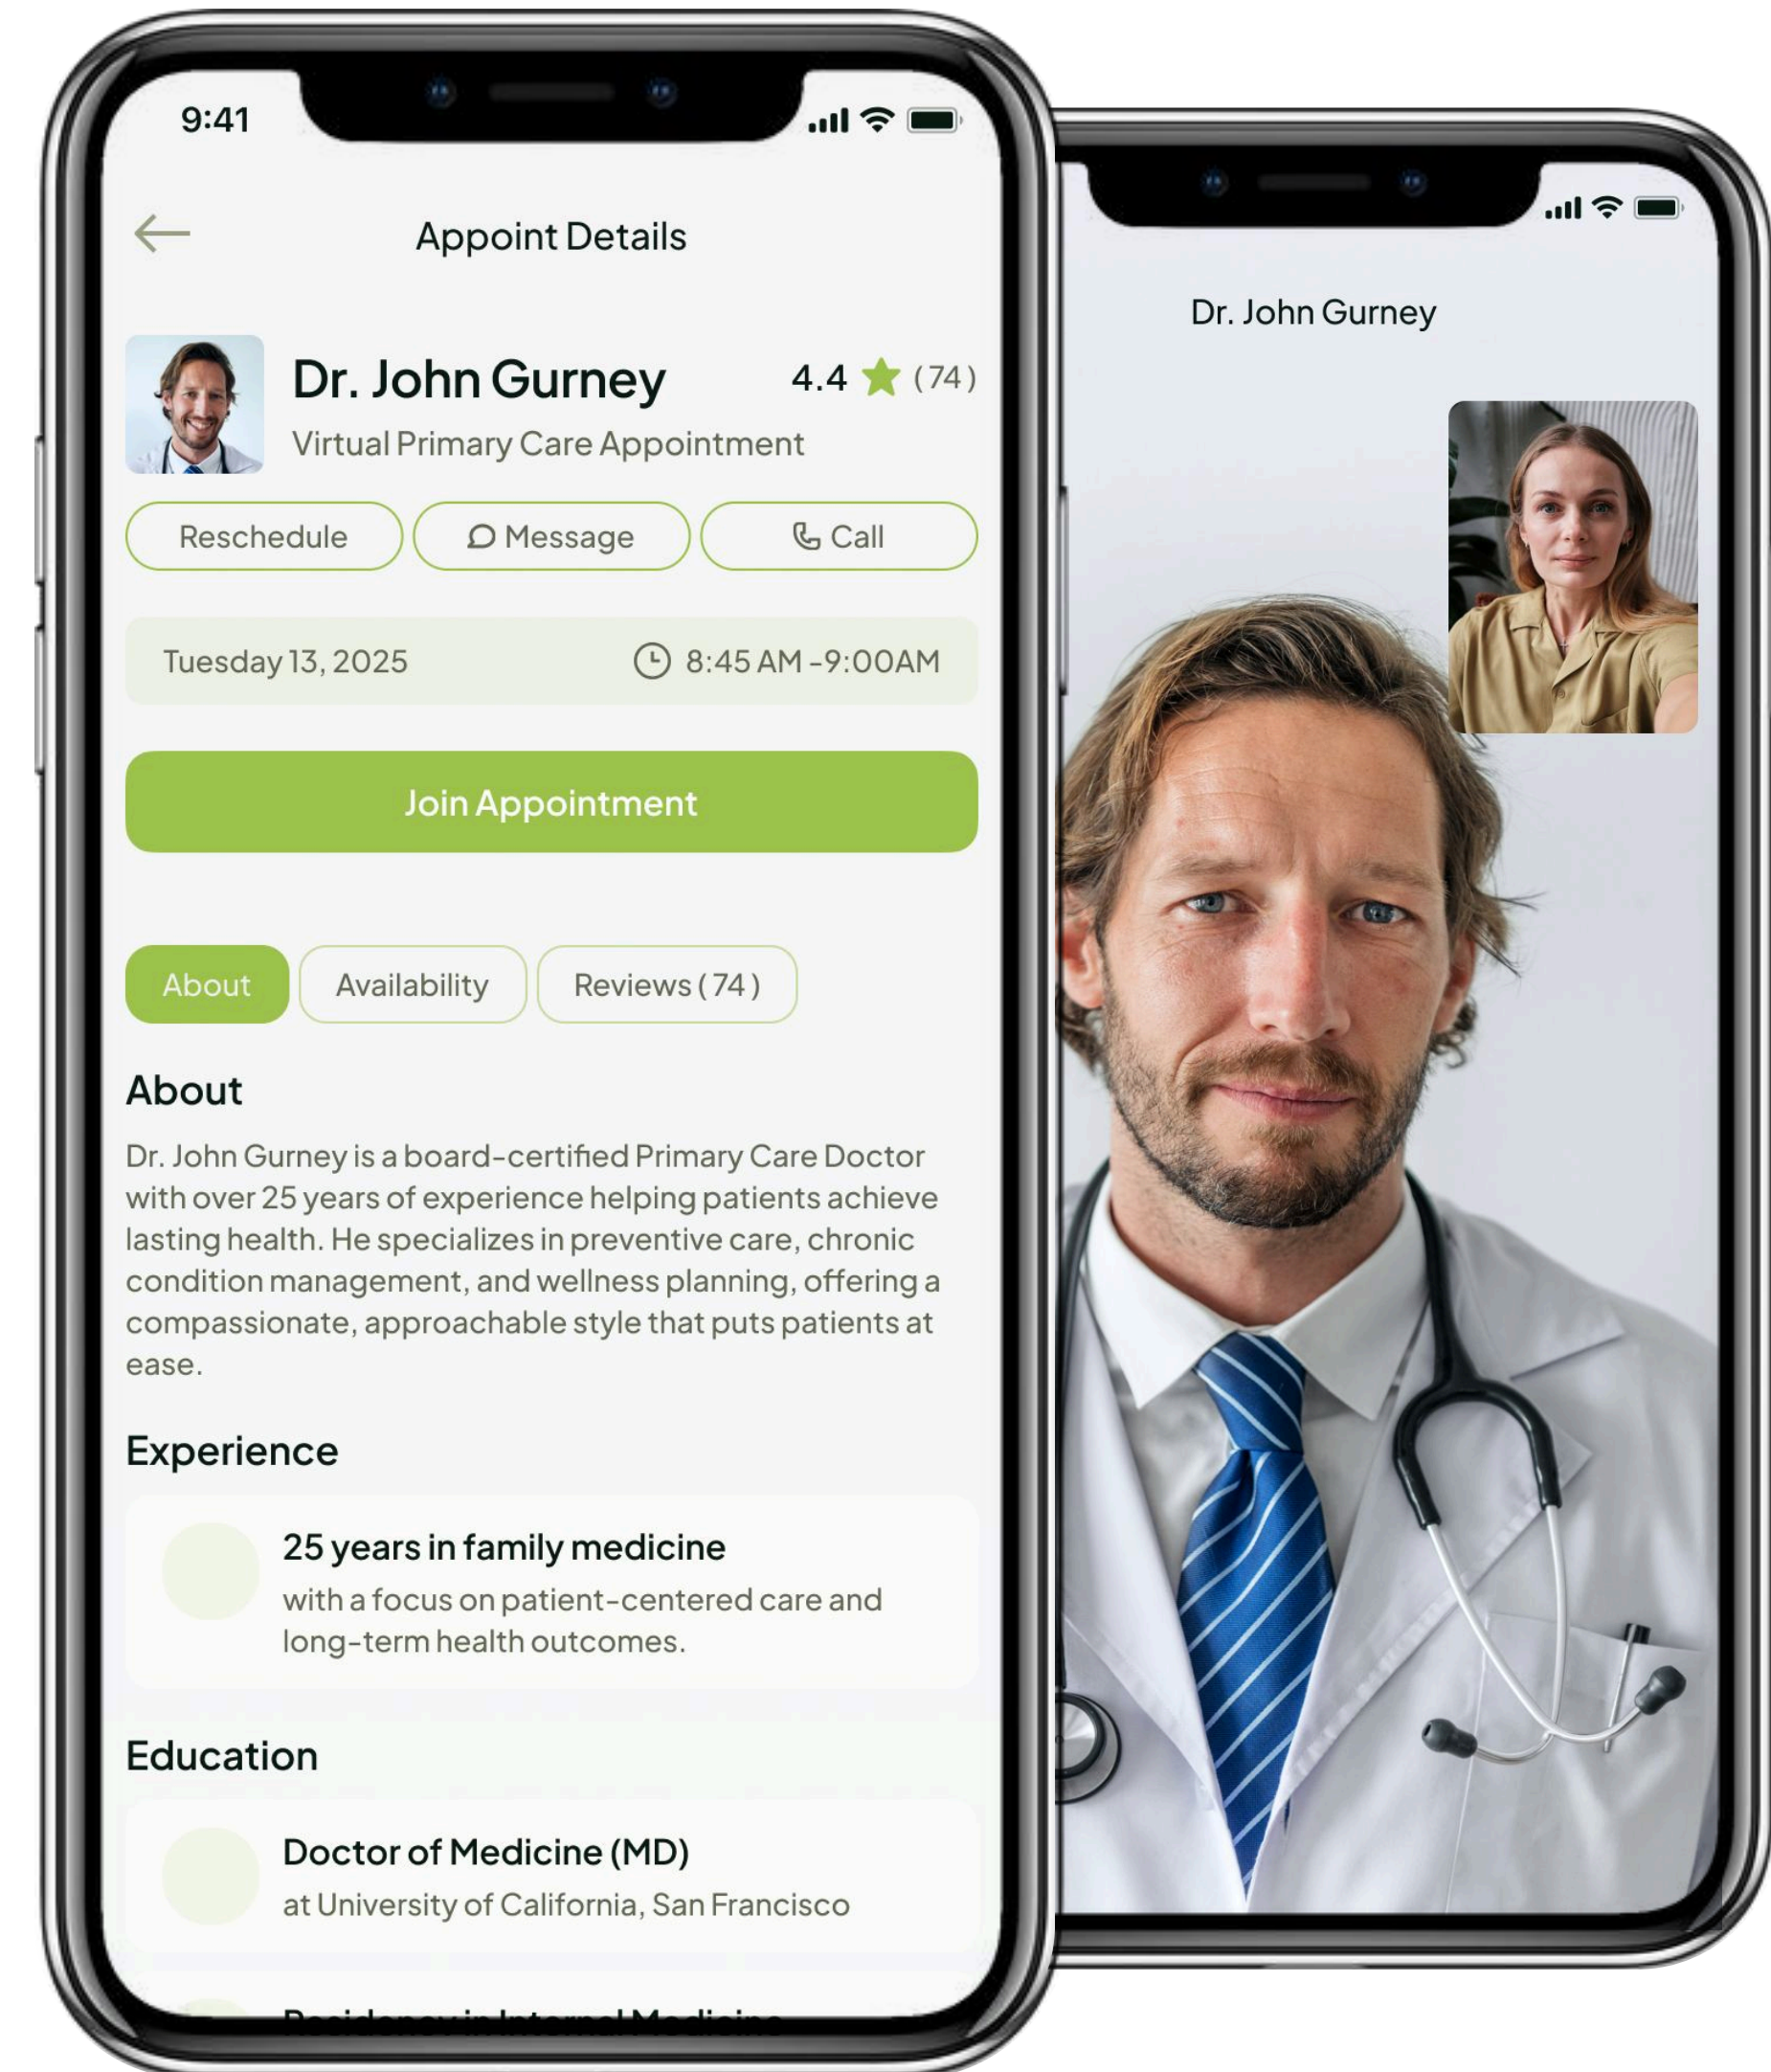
9:41

Appoint Details

Dr. John Gurney

4.4 (74)

Virtual Primary Care Appointment

Reschedule

Message

Call

Tuesday 13, 2025

8:45 AM -9:00AM

Join Appointment

About

Availability

Reviews (74)

About

Dr. John Gurney is a board-certified Primary Care Doctor with over 25 years of experience helping patients achieve lasting health. He specializes in preventive care, chronic condition management, and wellness planning, offering a compassionate, approachable style that puts patients at ease.

Experience

25 years in family medicine

with a focus on patient-centered care and long-term health outcomes.

Education

Doctor of Medicine (MD)

at University of California, San Francisco

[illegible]

Dr. John Gurney